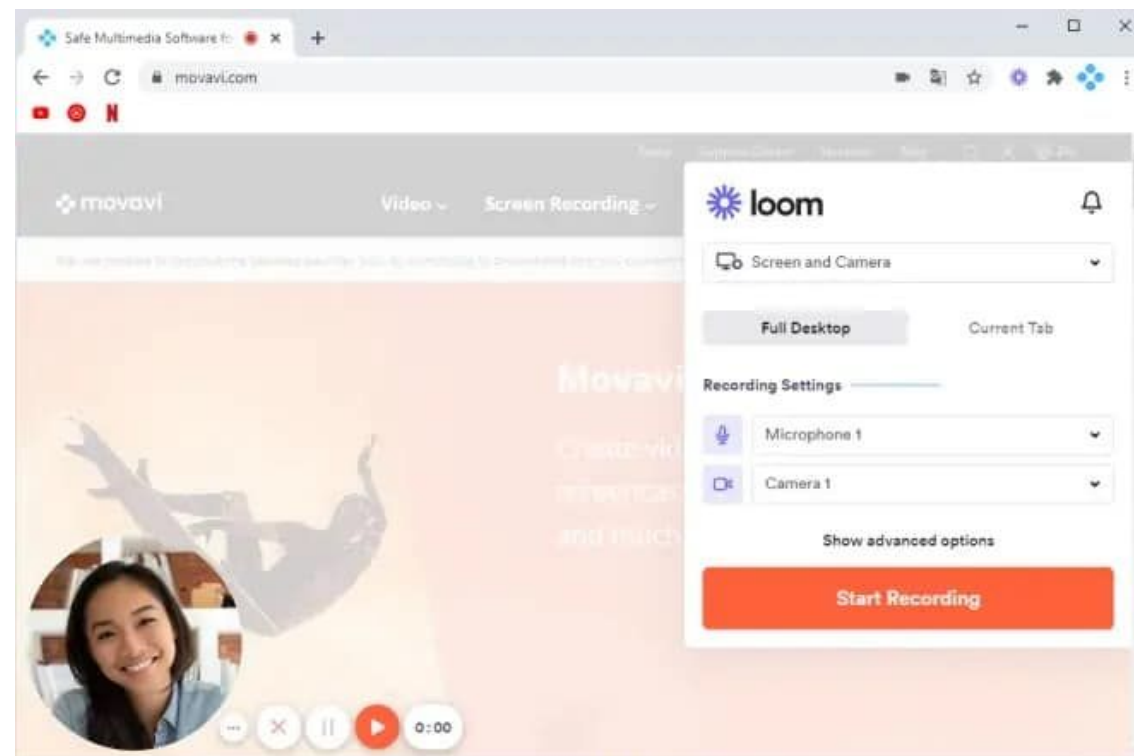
Safe Multimedia Software fo

movavi.com

movavi

Video

Screen Recording

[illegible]

Movavi

loom

Screen and Camera

Full Desktop

Current Tab

Recording Settings

Microphone 1

Camera 1

Show advanced options

Start Recording

0:00